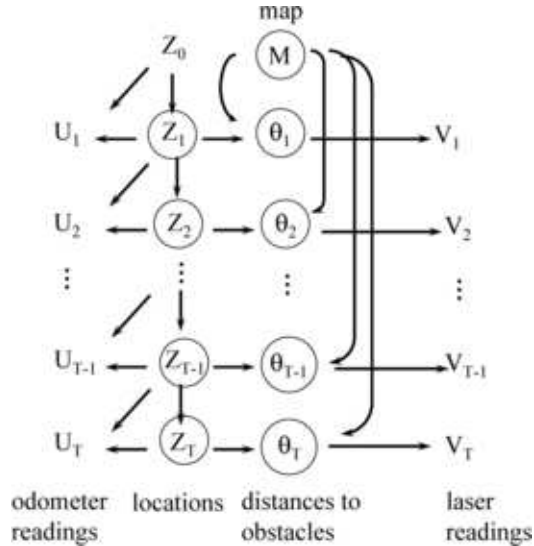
map

$Z_0$ $M$

$U_1$ $Z_1$ $\theta_1$ $V_1$

$U_2$ $Z_2$ $\theta_2$ $V_2$

$\vdots$ $\vdots$ $\vdots$ $\vdots$

$U_{T-1}$ $Z_{T-1}$ $\theta_{T-1}$ $V_{T-1}$

$U_T$ $Z_T$ $\theta_T$ $V_T$

odometer readings

locations

distances to obstacles

laser readings